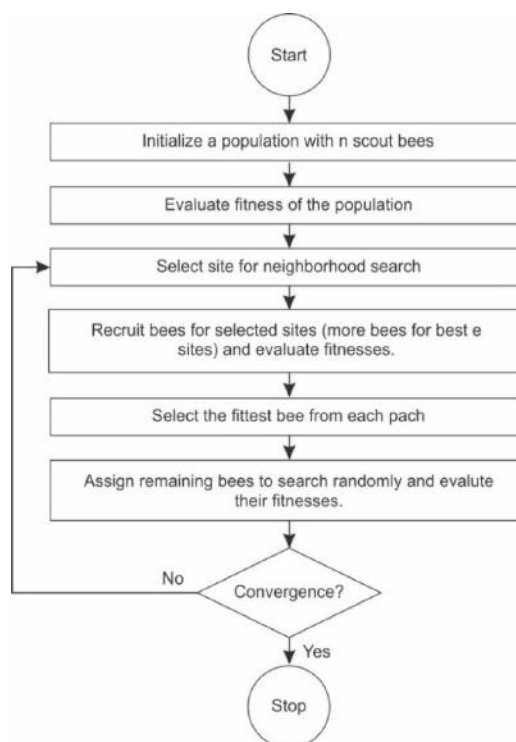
Start

Initialize a population with n scout bees

Evaluate fitness of the population

Select site for neighborhood search

Recruit bees for selected sites (more bees for best e sites) and evaluate fitnesses.

Select the fittest bee from each pach

Assign remaining bees to search randomly and evalute their fitnesses.

No

Convergence?

Yes

Stop